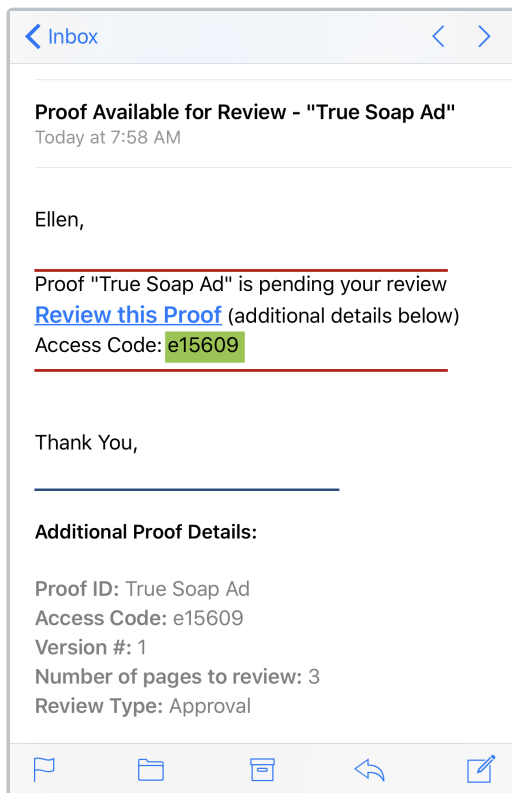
< Inbox

Proof Available for Review - "True Soap Ad"
Today at 7:58 AM

Ellen,

Proof "True Soap Ad" is pending your review
Review this Proof (additional details below)
Access Code: e15609

Thank You,

Additional Proof Details:

Proof ID: True Soap Ad
Access Code: e15609
Version #: 1
Number of pages to review: 3
Review Type: Approval